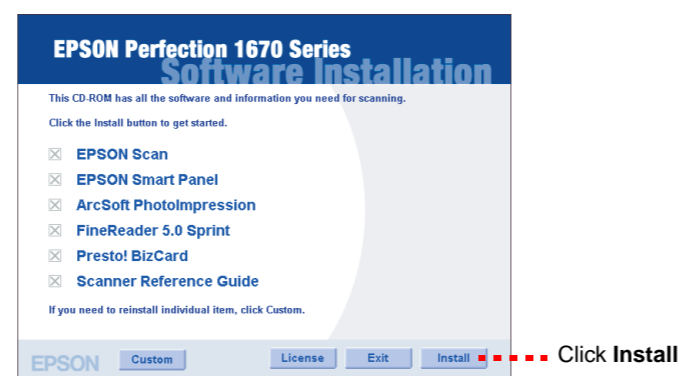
EPSON Perfection 1670 Series
Software Installation

This CD-ROM has all the software and information you need for scanning.

Click the Install button to get started.

☒ EPSON Scan
☒ EPSON Smart Panel
☒ ArcSoft PhotoImpression
☒ FineReader 5.0 Sprint
☒ Presto! BizCard
☒ Scanner Reference Guide

If you need to reinstall individual item, click Custom.

EPSON Custom License Exit Install

Click **Install**